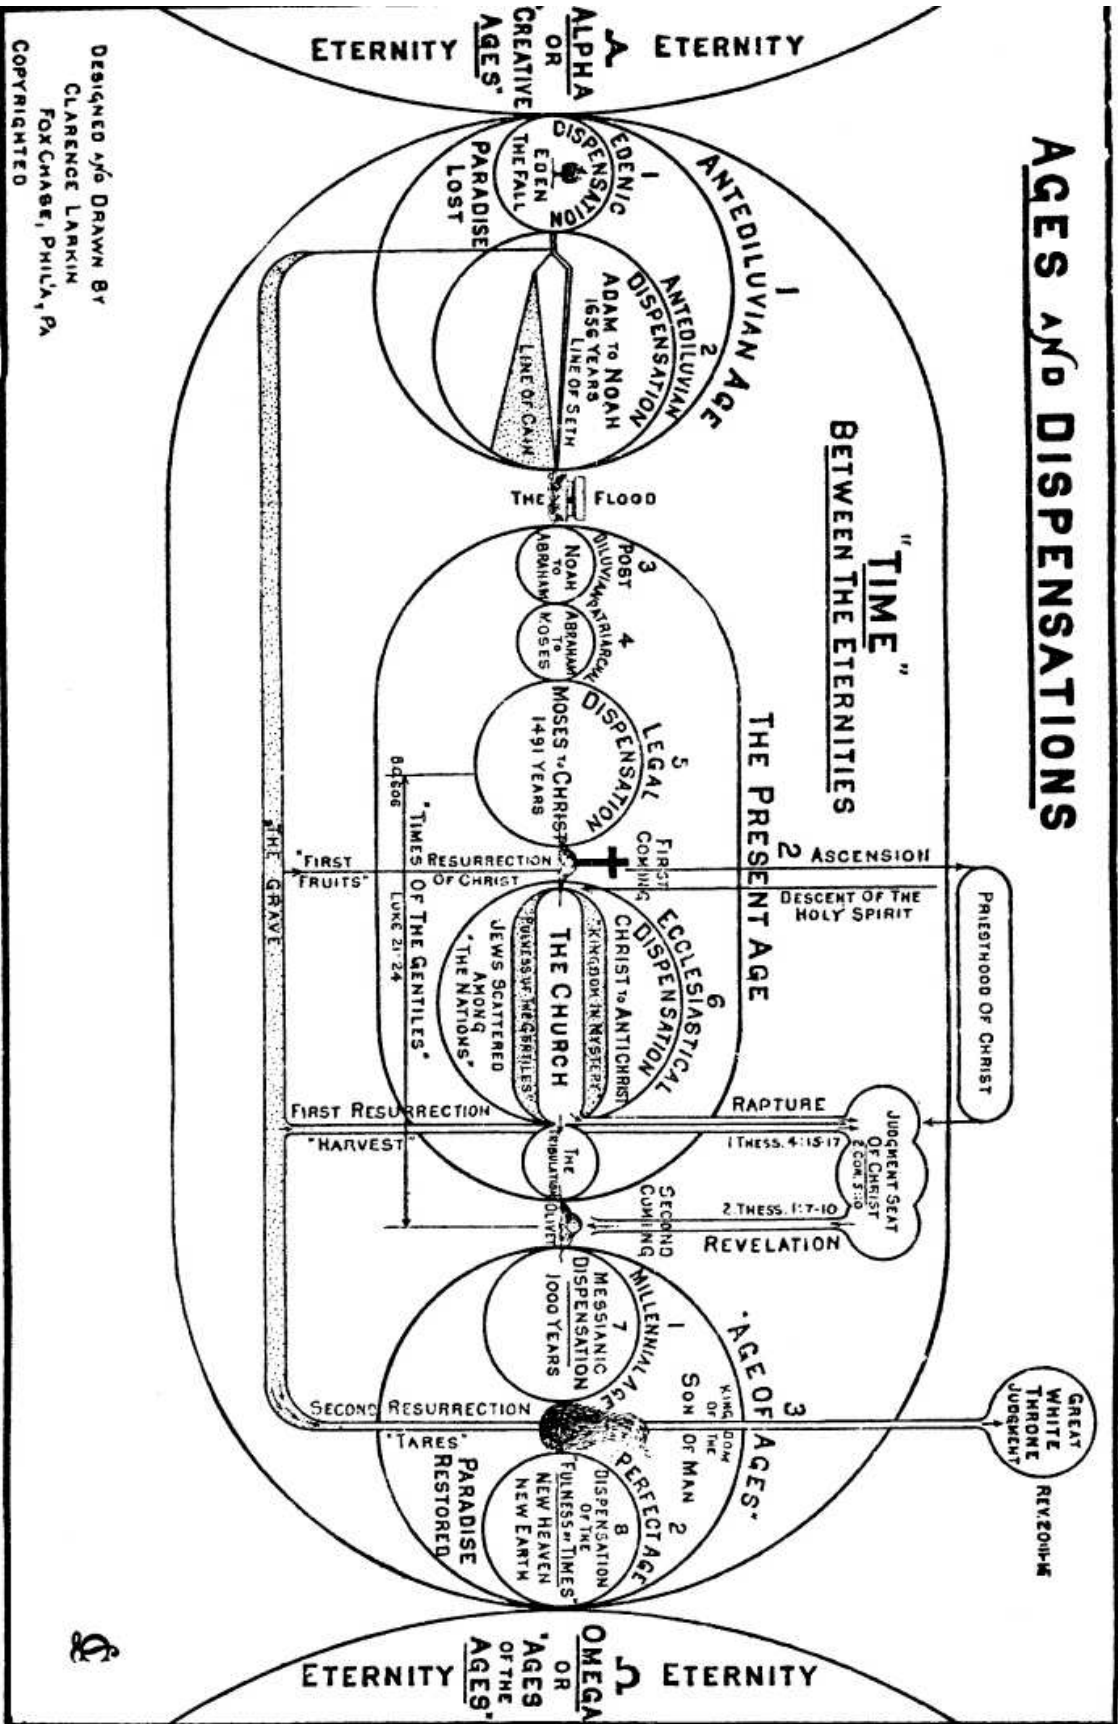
AGES AND DISPENSATIONS

"TIME"
BETWEEN THE ETERNITIES

ETERNITY ETERNITY
A
ALPHA
OR
CREATIVE
AGES"

1
ANTEDILUVIAN AGE
1
EDENIC
DISPENSATION
EDEN
THE FALL
PARADISE
LOST
2
ANTEDILUVIAN
DISPENSATION
ADAM TO NOAH
1656 YEARS
LINE OF SETH
LINE OF CAIN

THE FLOOD

THE PRESENT AGE
3
POST DILUVIAN
NOAH TO ABRAHAM
4
PATRIARCHAL
ABRAHAM TO MOSES
5
LEGAL
DISPENSATION
MOSES TO CHRIST
1491 YEARS
FIRST COMING
2 ASCENSION
DESCENT OF THE HOLY SPIRIT
PRIESTHOOD OF CHRIST
"FIRST FRUITS"
RESURRECTION OF CHRIST
"TIMES OF THE GENTILES"
B.C. 606
LUKE 21:24
6
ECCLESIASTICAL
DISPENSATION
CHRIST TO ANTICHRIST
KINGDOM IN MYSTERY
THE CHURCH
FULNESS OF THE GENTILES
JEWS SCATTERED AMONG "THE NATIONS"
RAPTURE
FIRST RESURRECTION
"HARVEST"
1 THESS. 4:15-17
JUDGMENT SEAT OF CHRIST
2 COR. 5:10
THE TRIBULATION
OLIVET
SECOND COMING
2 THESS. 1:7-10
REVELATION
THE GRAVE

3
"AGE OF AGES"
1
MILLENNIAL AGE
7
MESSIANIC
DISPENSATION
1000 YEARS
KINGDOM OF THE SON OF MAN
SECOND RESURRECTION
"TARES"
GREAT WHITE THRONE JUDGMENT
REV. 20:11-15
2
PERFECT AGE
8
DISPENSATION OF THE "FULNESS OF TIMES"
NEW HEAVEN
NEW EARTH
PARADISE
RESTORED

ETERNITY ETERNITY
Ω
OMEGA
OR
"AGES
OF THE
AGES"

DESIGNED AND DRAWN BY
CLARENCE LARKIN
FOX CHASE, PHIL'A, PA
COPYRIGHTED